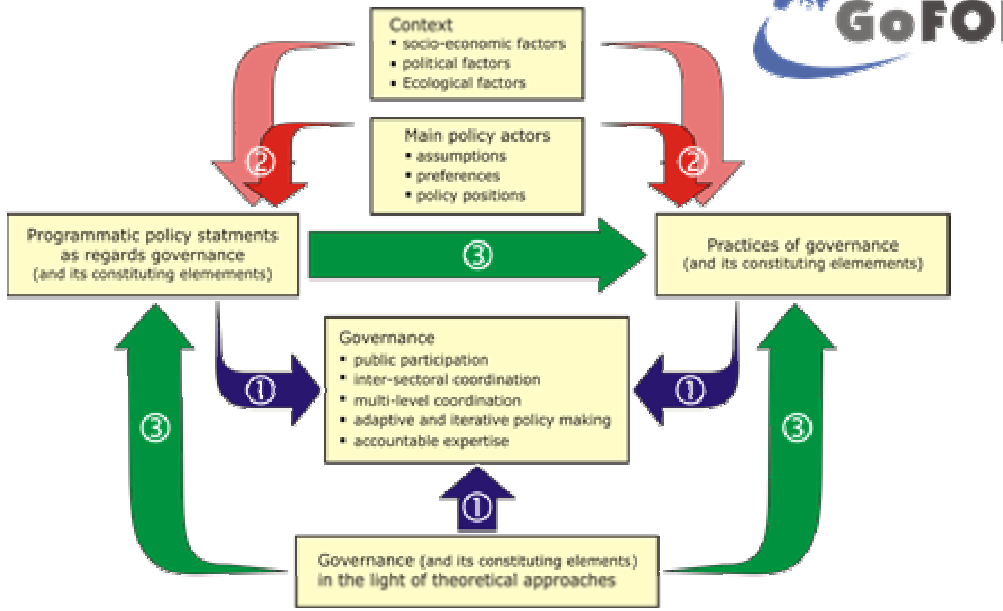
GoFO

Context
• socio-economic factors
• political factors
• Ecological factors

②

Main policy actors
• assumptions
• preferences
• policy positions

②

Programmatic policy statments as regards governance (and its constituting elemements)

③

Practices of governance (and its constituting elemements)

Governance
• public participation
• inter-sectoral coordination
• multi-level coordination
• adaptive and iterative policy making
• accountable expertise

①

①

③

③

①

Governance (and its constituting elements) in the light of theoretical approaches